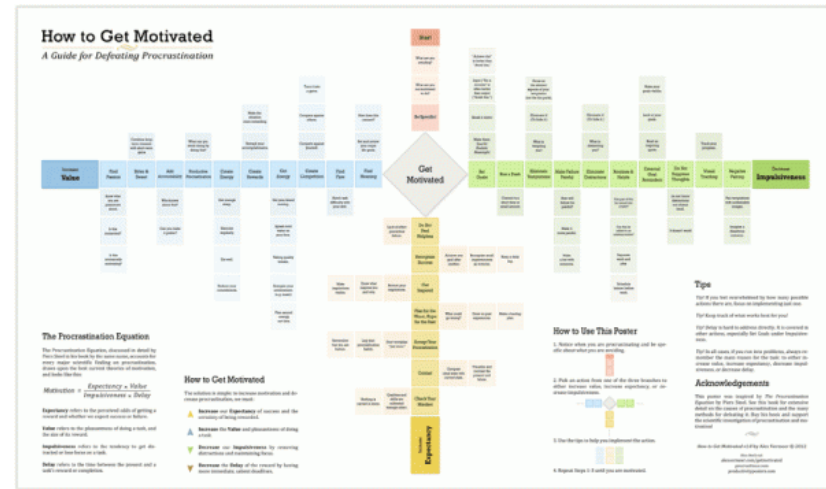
How to Get Motivated

A Guide for Defeating Procrastination

Start

Be Specific

Get Motivated

Increase Value

Increase Impulsiveness

Increase Expectancy

Goal Pursuit

Energy & Boost

Add Accountability

Productive Procrastination

Create Energy

Create Rewards

Get Energy

Create Competition

Track Time

Find Meaning

Set Goals

Beat a Deadline

Eliminate Temptations

Make Failure Visible

Eliminate Distractions

Routines & Habits

Chemical Mood Stimulants

Do Not Sweat Negative Thoughts

Visual Tracking

Negative Feelings

Do Not Feel Helpless

Recognize Success

Get Inspired

Plan for the Worst, Hope for the Best

Accept Your Procrastination

Contrast

Check Your Mindset

The Procrastination Equation

$Motivation = \frac{Expectancy \times Value}{Impulsiveness \times Delay}$

Expectancy refers to the perceived odds of getting a reward and whether we expect success or failure.

Value refers to the pleasantness of doing a task, and the size of its reward.

Impulsiveness refers to the tendency to get distracted or lose focus on a task.

Delay refers to the time between the present and a task's reward or completion.

How to Get Motivated

Increase our Expectancy of success and the certainty of being rewarded.

Increase the Value and pleasantness of doing a task.

Decrease our Impulsiveness by removing distractions and minimizing focus.

Decrease the Delay of the reward by having more immediate, salient deadlines.

How to Use This Poster

1. Notice when you are procrastinating and be specific about what you are avoiding.

2. Pick an action from one of the three branches to either increase value, increase expectancy, or decrease impulsiveness.

3. Use the tips to help you implement the action.

4. Repeat Steps 1-3 until you are motivated.

Tips

Acknowledgements

How to Get Motivated v1.0 by Alex Vermeer © 2013